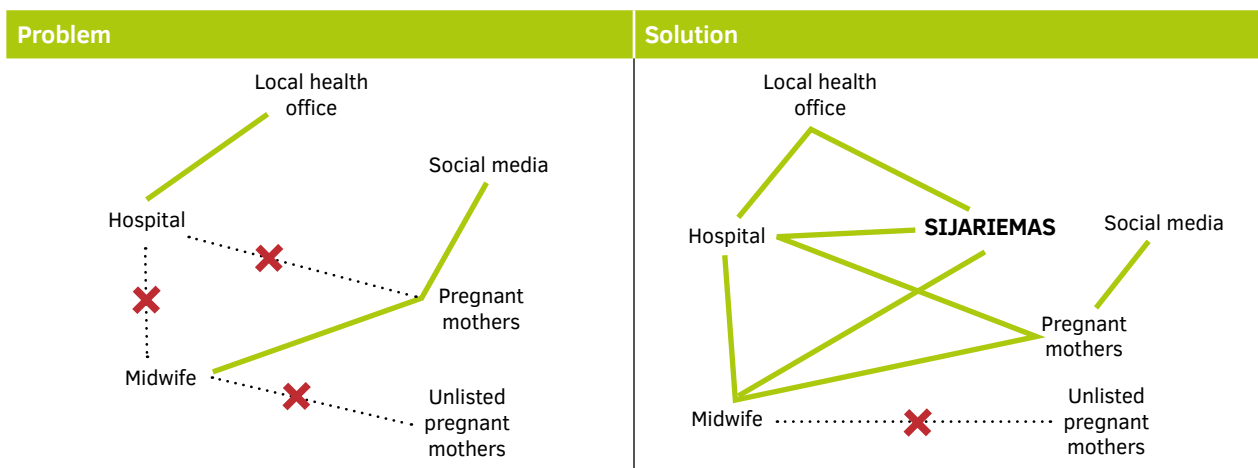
Problem

Local health office

Social media

Hospital

Pregnant mothers

Midwife

Unlisted pregnant mothers

Solution

Local health office

Hospital

SIJARIEMAS

Social media

Pregnant mothers

Midwife

Unlisted pregnant mothers